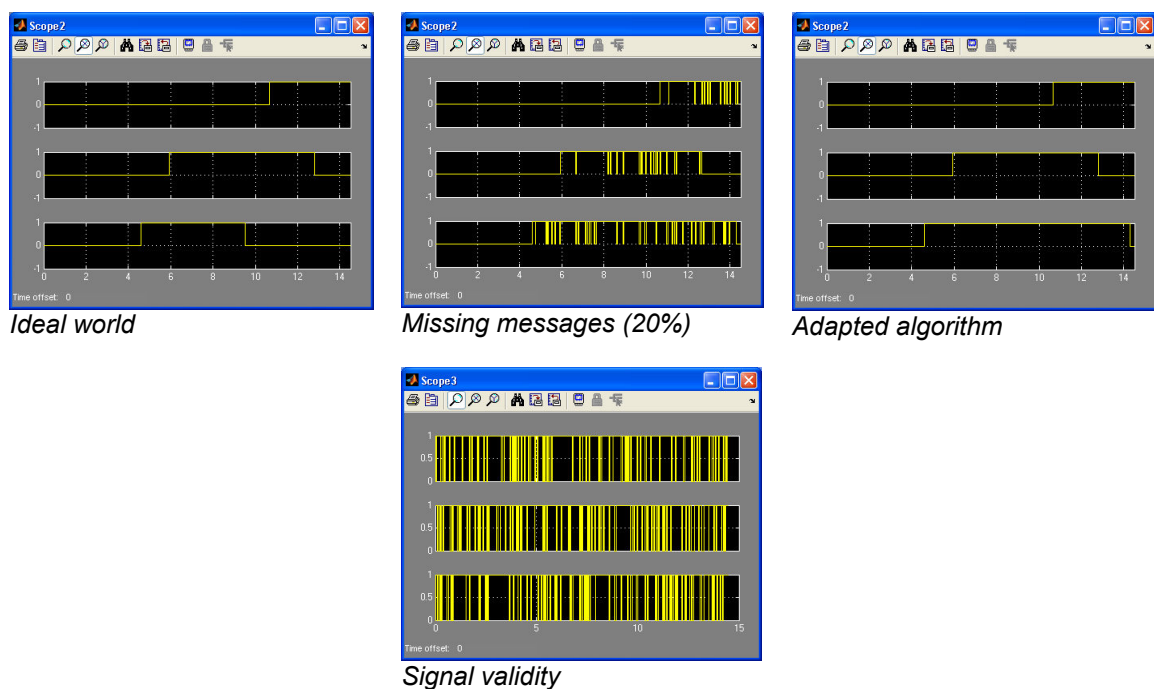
Scope2

1
0
-1

1
0
-1

1
0
-1
0 2 4 6 8 10 12 14

Time offset: 0

Ideal world

Scope2

1
0
-1

1
0
-1

1
0
-1
0 2 4 6 8 10 12 14

Time offset: 0

Missing messages (20%)

Scope2

1
0
-1

1
0
-1

1
0
-1
0 2 4 6 8 10 12 14

Time offset: 0

Adapted algorithm

Scope3

1
0.5
0

1
0.5
0

1
0.5
0
0 5 10 15

Time offset: 0

Signal validity